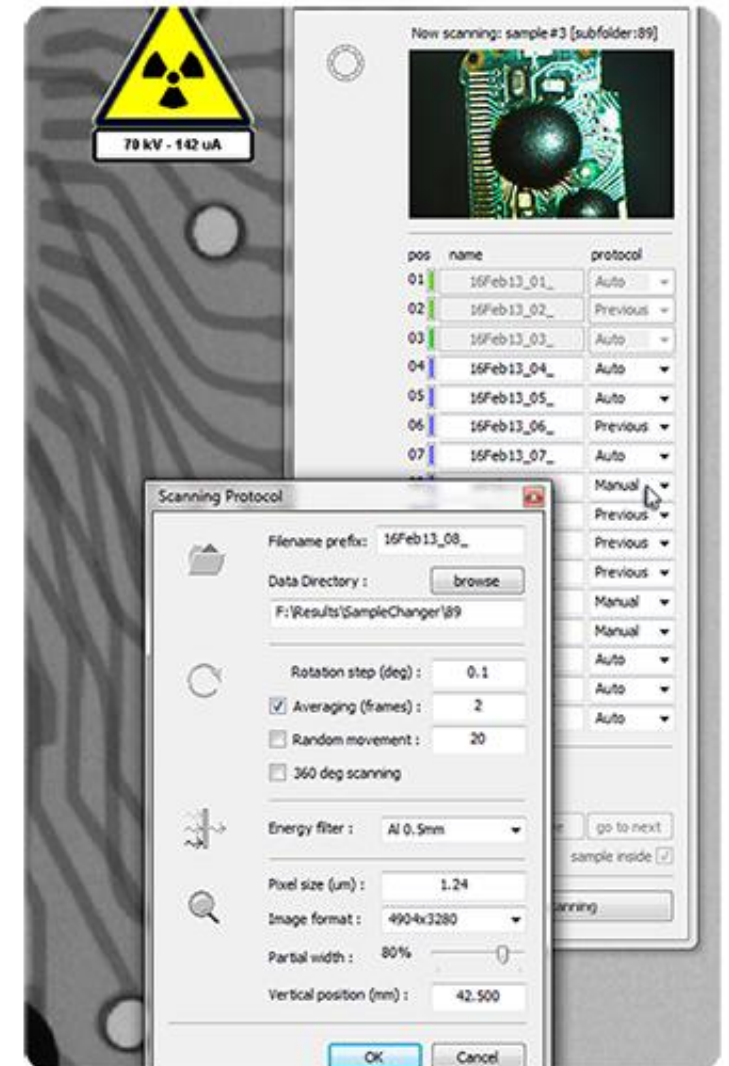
70 kV - 142 uA

Now scanning: sample #3 [subfolder:89]

| pos | name | protocol |
|---|---|---|
| 01 | 16Feb13_01_ | Auto |
| 02 | 16Feb13_02_ | Previous |
| 03 | 16Feb13_03_ | Auto |
| 04 | 16Feb13_04_ | Auto |
| 05 | 16Feb13_05_ | Auto |
| 06 | 16Feb13_06_ | Previous |
| 07 | 16Feb13_07_ | Auto |
| | | Manual |
| | | Previous |
| | | Previous |
| | | Previous |
| | | Manual |
| | | Manual |
| | | Auto |
| | | Auto |
| | | Auto |

go to next

sample inside

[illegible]nning

Scanning Protocol

Filename prefix: 16Feb13_08_

Data Directory : browse

F:\Results\SampleChanger\89

Rotation step (deg) : 0.1

Averaging (frames) : 2

Random movement : 20

360 deg scanning

Energy filter : Al 0.5mm

Pixel size (um) : 1.24

Image format : 4904x3280

Partial width : 80%

Vertical position (mm) : 42.500

OK

Cancel